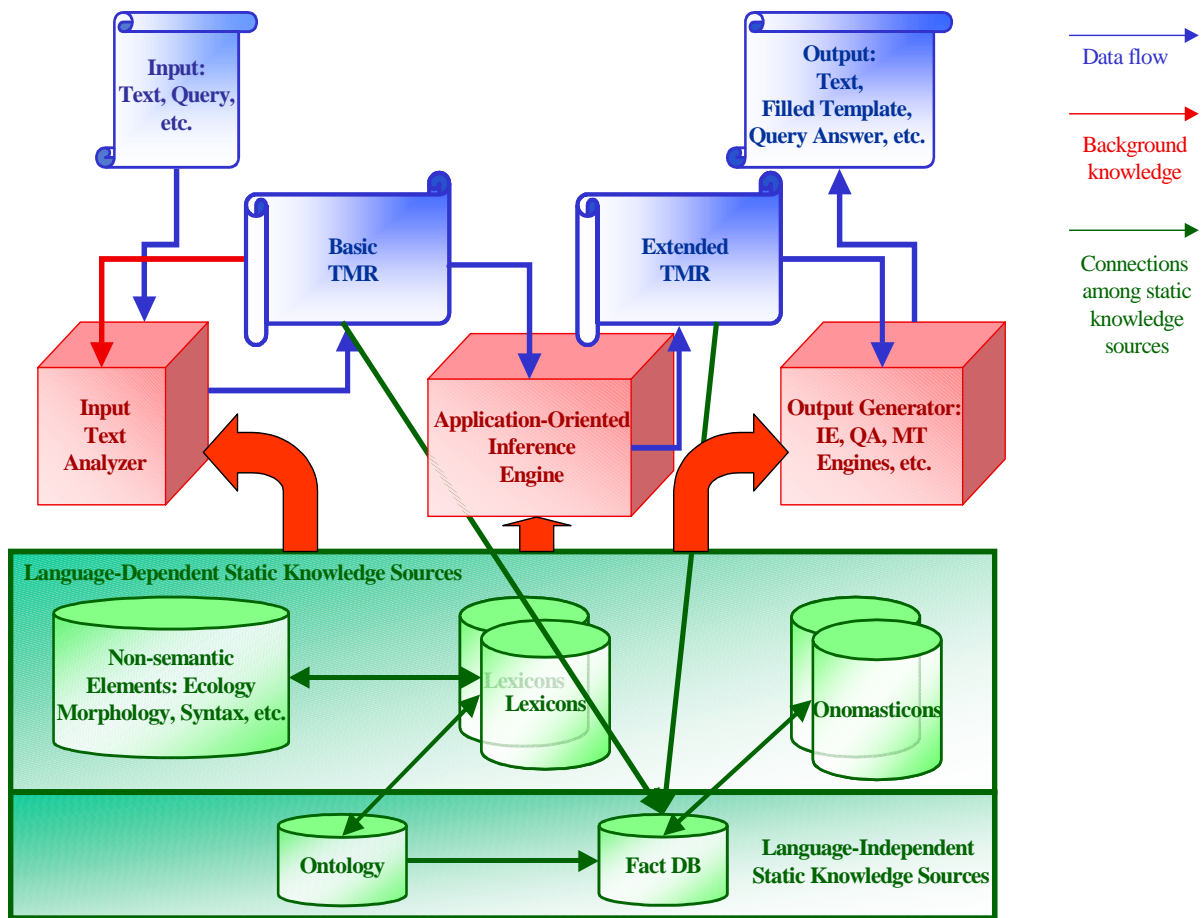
Input:
Text, Query,
etc.

Output:
Text,
Filled Template,
Query Answer, etc.

Data flow

Background knowledge

Connections among static knowledge sources

Basic
TMR

Extended
TMR

Input
Text
Analyzer

Application-Oriented
Inference
Engine

Output Generator:
IE, QA, MT
Engines, etc.

Language-Dependent Static Knowledge Sources

Non-semantic
Elements: Ecology
Morphology, Syntax, etc.

Lexicons
Lexicons

Onomasticons

Ontology

Fact DB

Language-Independent
Static Knowledge Sources